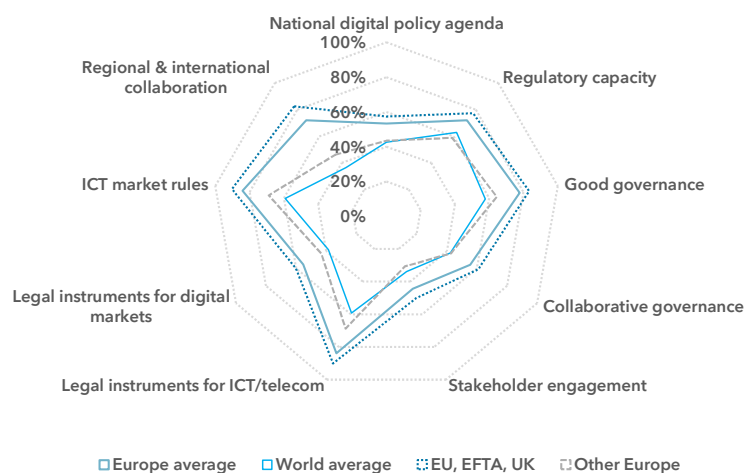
National digital policy agenda

100%

80%

60%

40%

20%

0%

Regulatory capacity

Good governance

Collaborative governance

Stakeholder engagement

Legal instruments for ICT/telecom

Legal instruments for digital markets

ICT market rules

Regional & international collaboration

Europe average
World average
EU, EFTA, UK
Other Europe